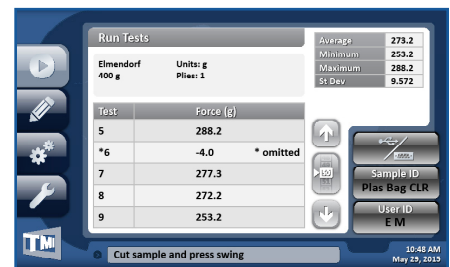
Run Tests

Elmendorf
400 g

Units: g
Plies: 1

| Average | 273.2 |
|---|---|
| Minimum | 253.2 |
| Maximum | 288.2 |
| St Dev | 9.572 |

| Test | Force (g) | |
|---|---|---|
| 5 | 288.2 | |
| *6 | -4.0 | * omitted |
| 7 | 277.3 | |
| 8 | 272.2 | |
| 9 | 253.2 | |

150

Sample ID
Plas Bag CLR

User ID
E M

TMI

Cut sample and press swing

10:48 AM
May 29, 2015